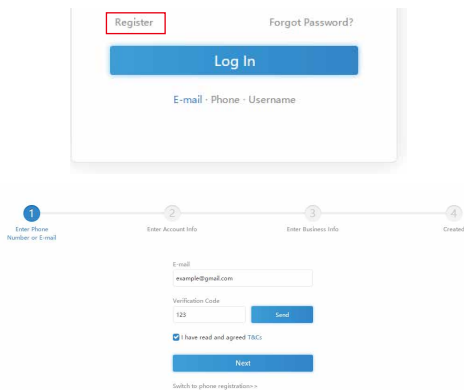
Register

Forgot Password?

Log In

E-mail · Phone · Username

1
Enter Phone Number or E-mail

2
Enter Account Info

3
Enter Business Info

4
Created

E-mail
example@gmail.com

Verification Code
123

Send

I have read and agreed T&Cs

Next

Switch to phone registration>>